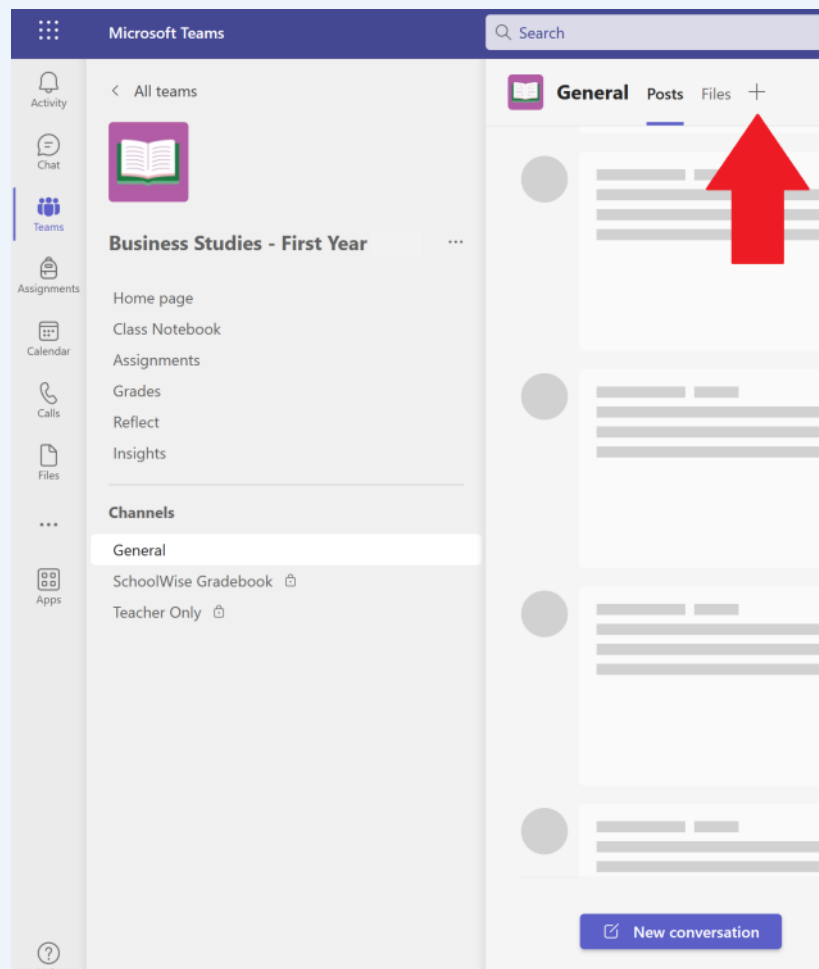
Microsoft Teams

Search

Activity

Chat

Teams

Assignments

Calendar

Calls

Files

...

Apps

?

< All teams

Business Studies - First Year

...

Home page

Class Notebook

Assignments

Grades

Reflect

Insights

Channels

General

SchoolWise Gradebook

Teacher Only

General Posts Files +

New conversation